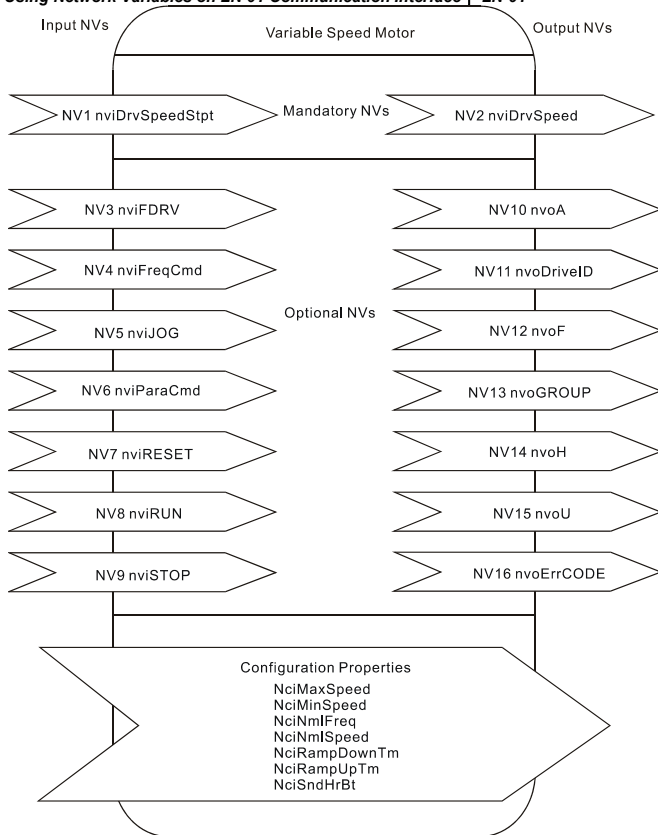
Using Network Variables on LN-01 Communication Interface | LN-01

Input NVs

Variable Speed Motor

Output NVs

NV1 nviDrvSpeedStpt

Mandatory NVs

NV2 nviDrvSpeed

NV3 nviFDRV

NV10 nvoA

NV4 nviFreqCmd

NV11 nvoDriveID

Optional NVs

NV5 nviJOG

NV12 nvoF

NV6 nviParaCmd

NV13 nvoGROUP

NV7 nviRESET

NV14 nvoH

NV8 nviRUN

NV15 nvoU

NV9 nviSTOP

NV16 nvoErrCODE

Configuration Properties
NciMaxSpeed
NciMinSpeed
NciNmlFreq
NciNmlSpeed
NciRampDownTm
NciRampUpTm
NciSndHrBt